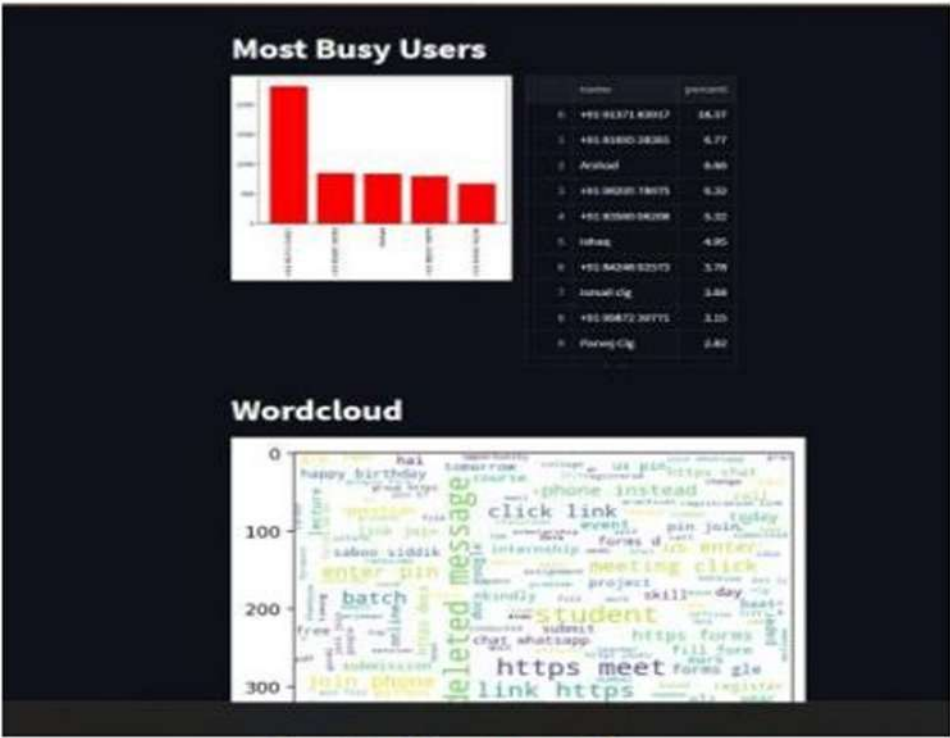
Most Busy Users

| | name | percent |
|---|---|---|
| 0 | +91 91371 83917 | 16.57 |
| 1 | +91 81800 28281 | 6.77 |
| 2 | Arshad | 6.66 |
| 3 | +91 98205 78071 | 6.32 |
| 4 | +91 83560 06208 | 5.32 |
| 5 | Ishaq | 4.95 |
| 6 | +91 84246 52573 | 3.78 |
| 7 | Junaid Cg | 3.44 |
| 8 | +91 90872 30771 | 3.15 |
| 9 | Parvej Cg | 2.82 |

Wordcloud

0
100
200
300

hai tomorrow happy birthday click link phone instead deleted message enter pin meeting click saboo siddik internship pin join event forms d batch student project skill day https forms chat whatsapp submit https meet join phone link https fill form forms gle today submission free lecture register